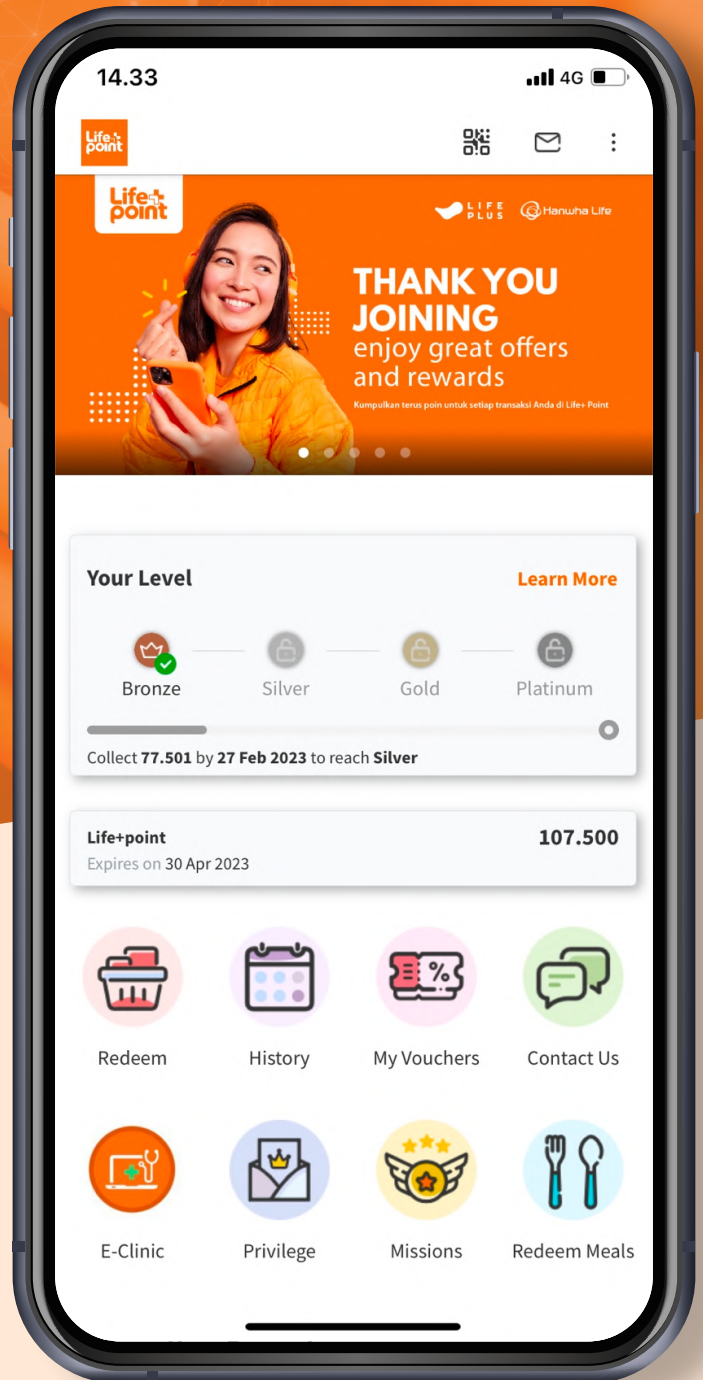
14.33
4G

Life+ point

Life+ point
LIFE PLUS
Hanwha Life

THANK YOU JOINING
enjoy great offers and rewards
Kumpulkan terus poin untuk setiap transaksi Anda di Life+ Point

Your Level
Learn More

Bronze
Silver
Gold
Platinum

Collect 77.501 by 27 Feb 2023 to reach Silver

Life+point
Expires on 30 Apr 2023
107.500

Redeem
History
My Vouchers
Contact Us

E-Clinic
Privilege
Missions
Redeem Meals